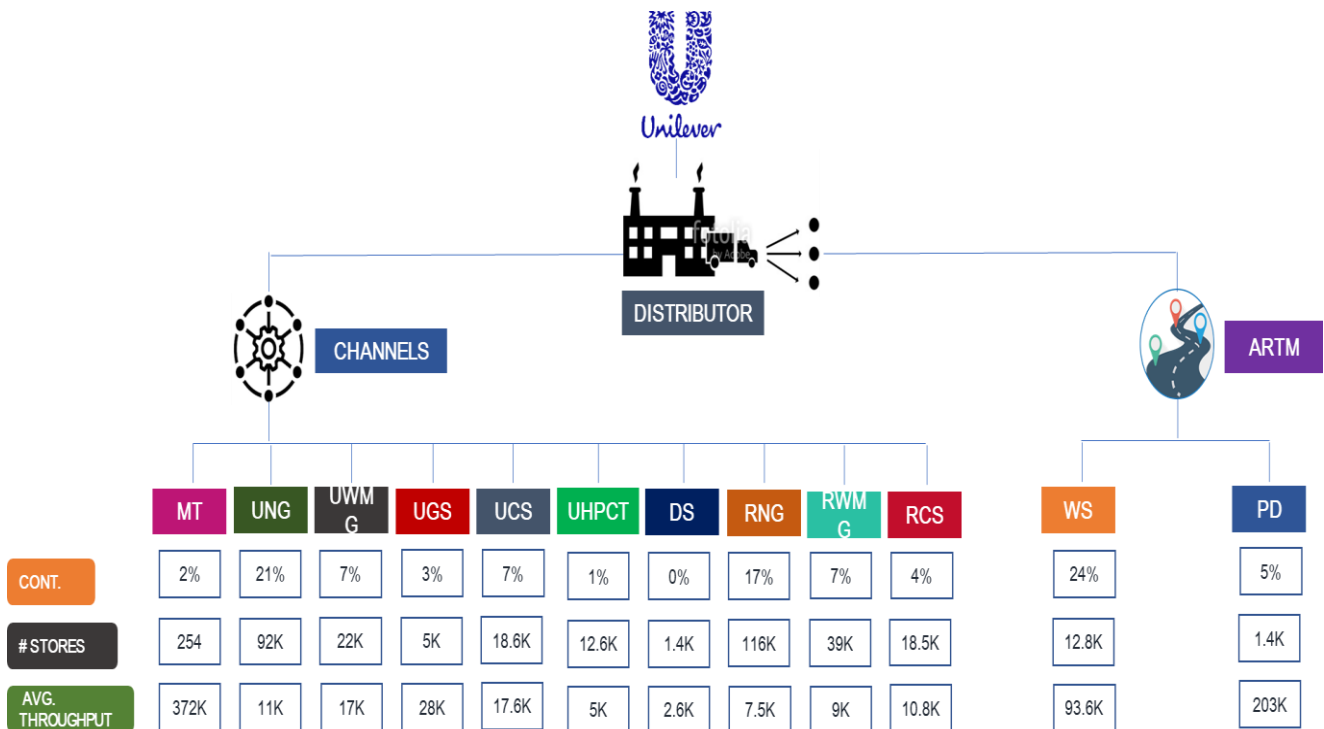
Unilever

DISTRIBUTOR

CHANNELS

ARTM

| | MT | UNG | UWMG | UGS | UCS | UHPCT | DS | RNG | RWMG | RCS | WS | PD |
|---|---|---|---|---|---|---|---|---|---|---|---|---|
| CONT. | 2% | 21% | 7% | 3% | 7% | 1% | 0% | 17% | 7% | 4% | 24% | 5% |
| # STORES | 254 | 92K | 22K | 5K | 18.6K | 12.6K | 1.4K | 116K | 39K | 18.5K | 12.8K | 1.4K |
| AVG. THROUGHPUT | 372K | 11K | 17K | 28K | 17.6K | 5K | 2.6K | 7.5K | 9K | 10.8K | 93.6K | 203K |